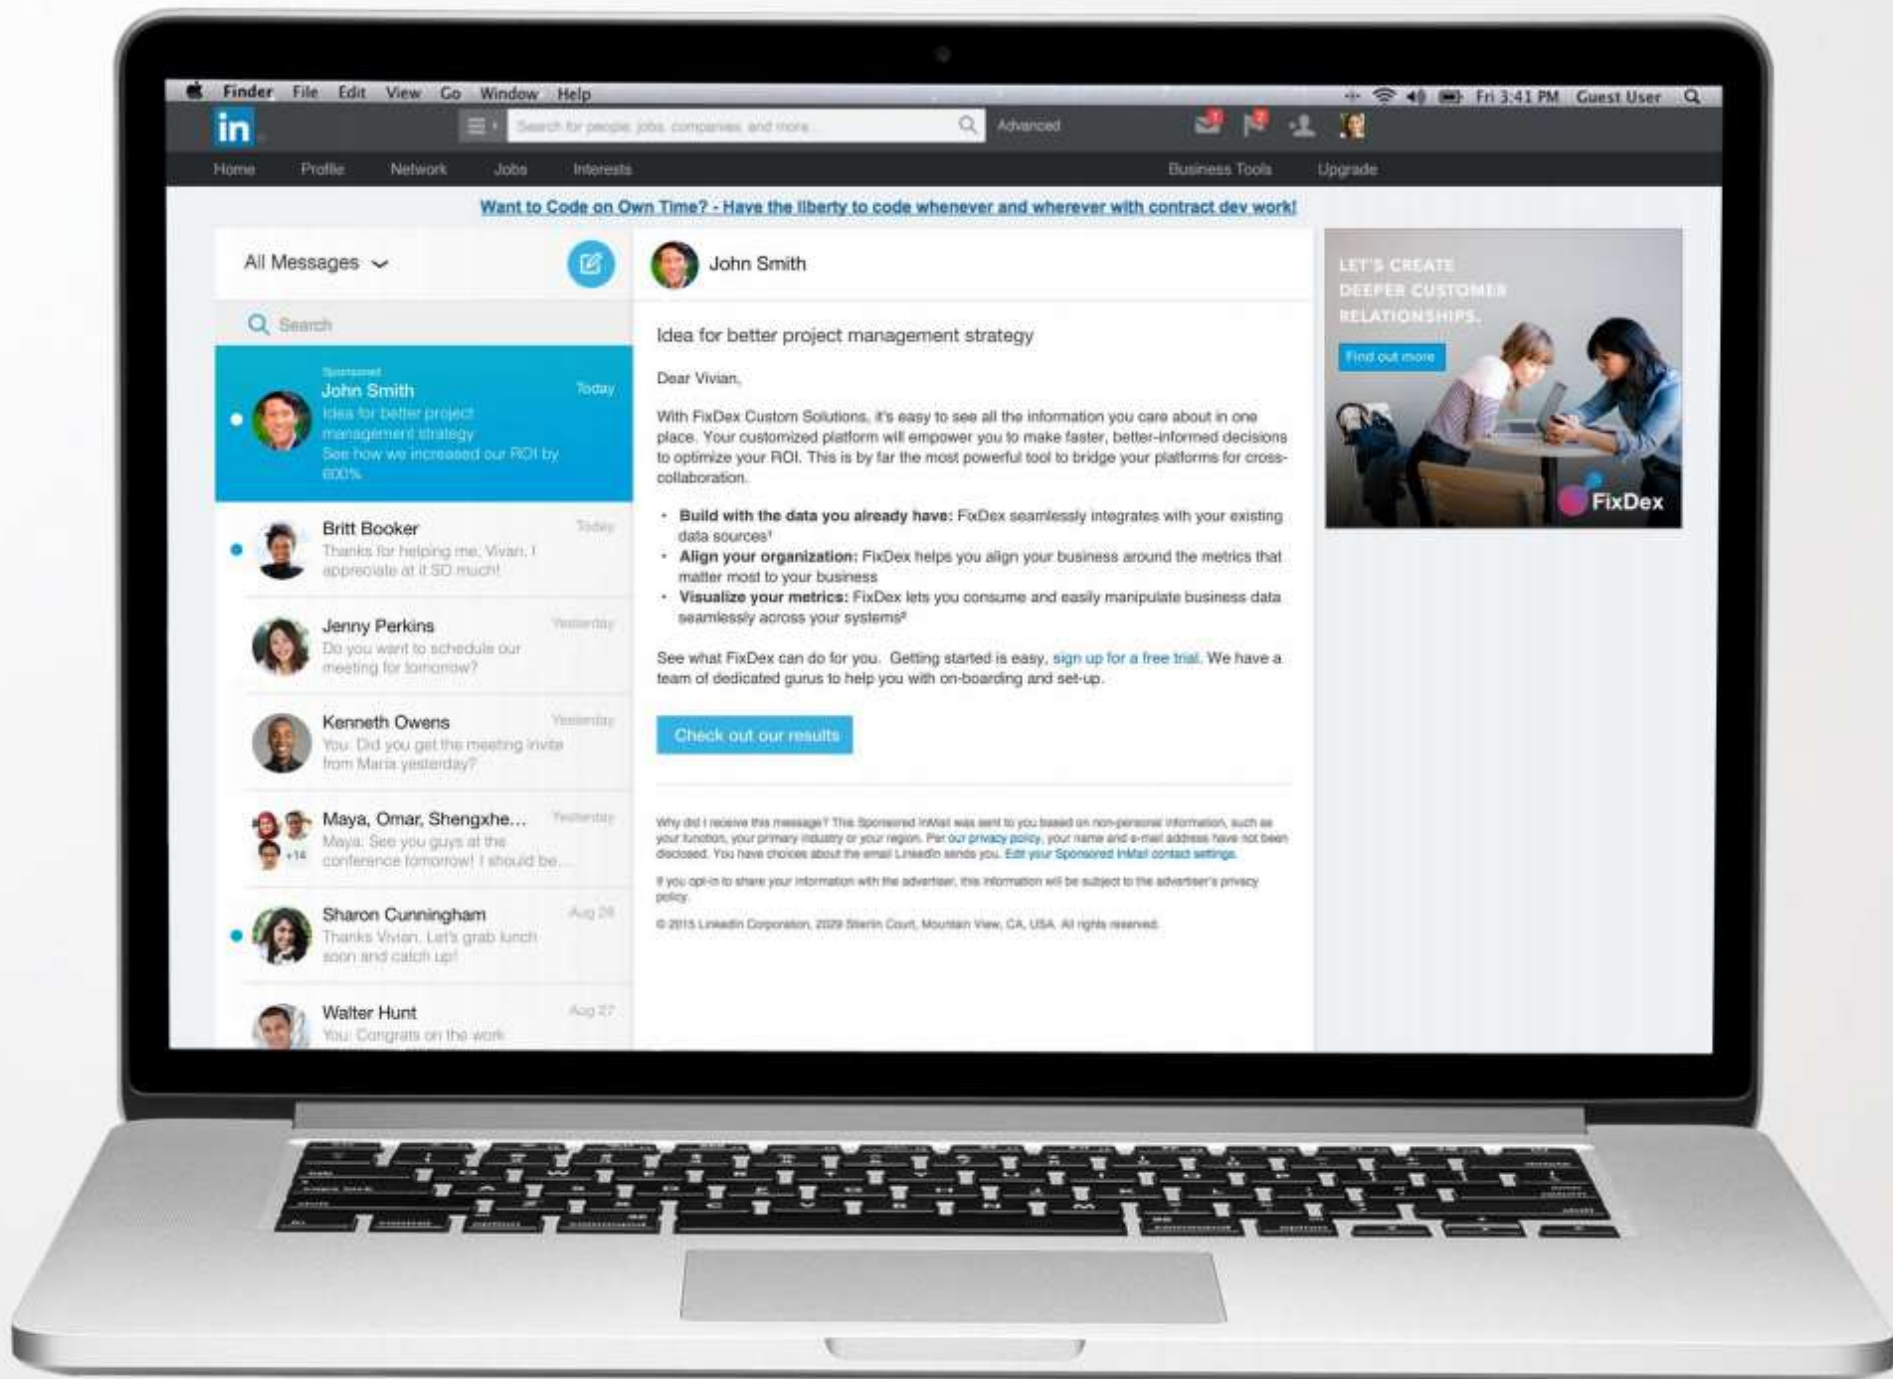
Finder File Edit View Go Window Help

Fri 3:41 PM Guest User

in

Search for people, jobs, companies, and more...

Advanced

Home Profile Network Jobs Interests

Business Tools Upgrade

Want to Code on Own Time? - Have the liberty to code whenever and wherever with contract dev work!

All Messages

Search

Sponsored
John Smith
Today
Idea for better project management strategy
See how we increased our ROI by 600%

Britt Booker
Today
Thanks for helping me, Vivian. I appreciate at it SO much!

Jenny Perkins
Yesterday
Do you want to schedule our meeting for tomorrow?

Kenneth Owens
Yesterday
You: Did you get the meeting invite from Maria yesterday?

Maya, Omar, Shengxhe...
Yesterday
+14
Maya: See you guys at the conference tomorrow! I should be...

Sharon Cunningham
Aug 28
Thanks Vivian. Let's grab lunch soon and catch up!

Walter Hunt
Aug 27
You: Congrats on the work

John Smith

Idea for better project management strategy

Dear Vivian,

With FixDex Custom Solutions, it's easy to see all the information you care about in one place. Your customized platform will empower you to make faster, better-informed decisions to optimize your ROI. This is by far the most powerful tool to bridge your platforms for cross-collaboration.

- **Build with the data you already have:** FixDex seamlessly integrates with your existing data sources¹
- **Align your organization:** FixDex helps you align your business around the metrics that matter most to your business
- **Visualize your metrics:** FixDex lets you consume and easily manipulate business data seamlessly across your systems²

See what FixDex can do for you. Getting started is easy, sign up for a free trial. We have a team of dedicated gurus to help you with on-boarding and set-up.

Check out our results

Why did I receive this message? This Sponsored InMail was sent to you based on non-personal information, such as your function, your primary industry or your region. Per our privacy policy, your name and e-mail address have not been disclosed. You have choices about the email LinkedIn sends you. Edit your Sponsored InMail contact settings.

If you opt-in to share your information with the advertiser, this information will be subject to the advertiser's privacy policy.

© 2015 LinkedIn Corporation, 2029 Stierlin Court, Mountain View, CA, USA. All rights reserved.

LET'S CREATE DEEPER CUSTOMER RELATIONSHIPS.

Find out more

FixDex